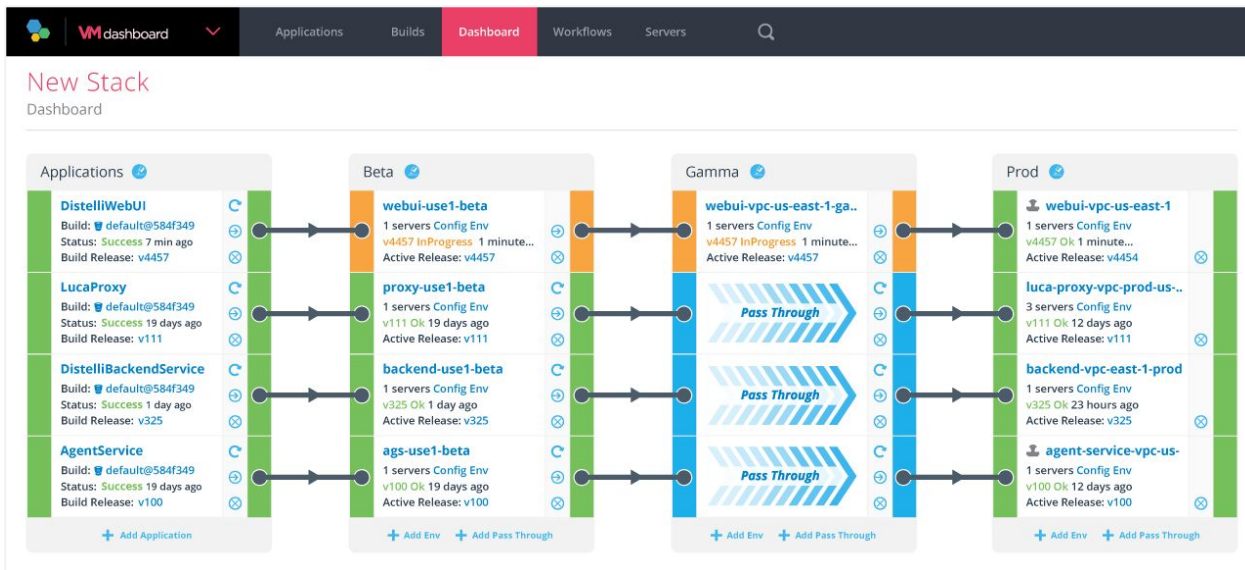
VM dashboard

Applications Builds Dashboard Workflows Servers

New Stack

Dashboard

Applications

DistelliWebUI
Build: default@584f349
Status: Success 7 min ago
Build Release: v4457

LucaProxy
Build: default@584f349
Status: Success 19 days ago
Build Release: v111

DistelliBackendService
Build: default@584f349
Status: Success 1 day ago
Build Release: v325

AgentService
Build: default@584f349
Status: Success 19 days ago
Build Release: v100

Add Application

Beta

webui-use1-beta
1 servers Config Env
v4457 InProgress 1 minute...
Active Release: v4457

proxy-use1-beta
1 servers Config Env
v111 Ok 19 days ago
Active Release: v111

backend-use1-beta
1 servers Config Env
v325 Ok 1 day ago
Active Release: v325

ags-use1-beta
1 servers Config Env
v100 Ok 19 days ago
Active Release: v100

Add Env Add Pass Through

Gamma

webui-vpc-us-east-1-ga..
1 servers Config Env
v4457 InProgress 1 minute...
Active Release: v4457

Pass Through

Pass Through

Pass Through

Add Env Add Pass Through

Prod

webui-vpc-us-east-1
1 servers Config Env
v4457 Ok 1 minute...
Active Release: v4454

luca-proxy-vpc-prod-us-..
3 servers Config Env
v111 Ok 12 days ago
Active Release: v111

backend-vpc-east-1-prod
1 servers Config Env
v325 Ok 23 hours ago
Active Release: v325

agent-service-vpc-us-
1 servers Config Env
v100 Ok 12 days ago
Active Release: v100

Add Env Add Pass Through